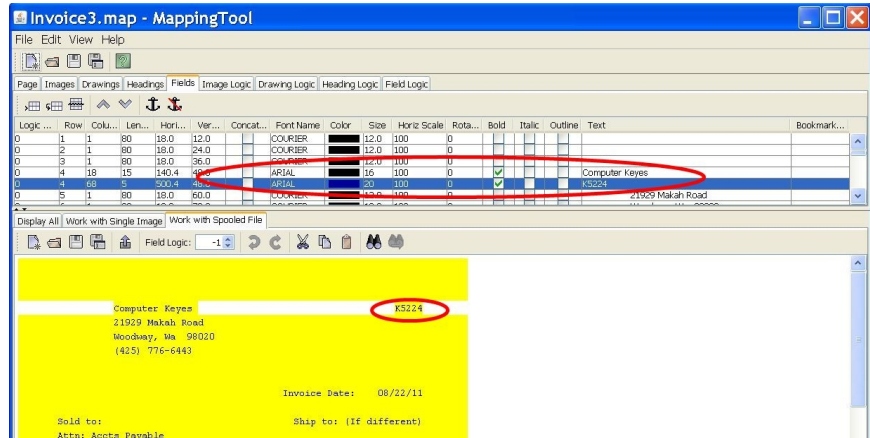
Invoice3.map - MappingTool

File Edit View Help

Page | Images | Drawings | Headings | Fields | Image Logic | Drawing Logic | Heading Logic | Field Logic

| Logic ... | Row | Colu... | Len... | Hori... | Ver... | Concat... | Font Name | Color | Size | Horiz Scale | Rota... | Bold | Italic | Outline | Text | Bookmark... |
|---|---|---|---|---|---|---|---|---|---|---|---|---|---|---|---|---|
| 0 | 1 | 1 | 80 | 18.0 | 12.0 | | COURIER | | 12.0 | 100 | 0 | | | | | |
| 0 | 2 | 1 | 80 | 18.0 | 24.0 | | COURIER | | 12.0 | 100 | 0 | | | | | |
| 0 | 3 | 1 | 80 | 18.0 | 36.0 | | COURIER | | 12.0 | 100 | 0 | | | | | |
| 0 | 4 | 18 | 15 | 140.4 | 48.0 | | ARIAL | | 16 | 100 | 0 | ✔ | | | Computer Keyes | |
| 0 | 4 | 68 | 5 | 500.4 | 48.0 | | ARIAL | | 20 | 100 | 0 | ✔ | | | K5224 | |
| 0 | 5 | 1 | 80 | 18.0 | 60.0 | | COURIER | | 12.0 | 100 | 0 | | | | 21929 Makah Road | |

Display All | Work with Single Image | Work with Spooled File

Field Logic: -1

Computer Keyes K5224
21929 Makah Road
Woodway, Wa 98020
(425) 776-6443

Invoice Date: 08/22/11

Sold to: Ship to: (If different)
Attn: Accts Payable